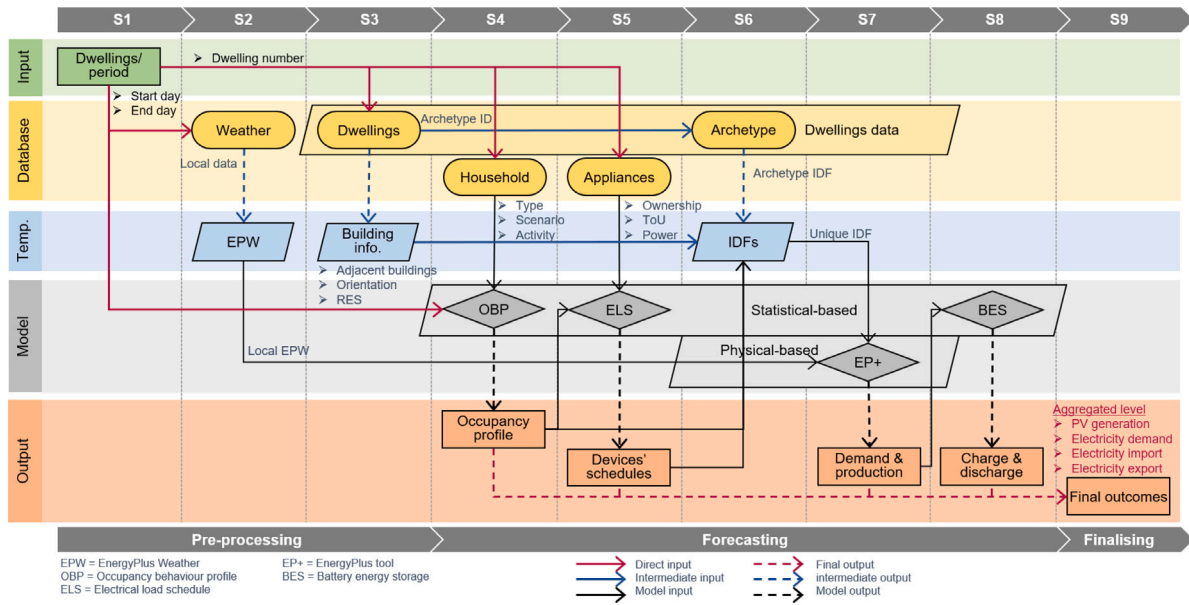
S1 S2 S3 S4 S5 S6 S7 S8 S9

Input
Dwellings/ period
➢ Dwelling number

Database
➢ Start day
➢ End day
Weather
Dwellings
Archetype ID
Archetype
Dwellings data
Local data
Household
Appliances
Archetype IDF

Temp.
➢ Type
➢ Scenario
➢ Activity
➢ Ownership
➢ ToU
➢ Power
EPW
Building info.
IDFs
Unique IDF
➢ Adjacent buildings
➢ Orientation
➢ RES

Model
OBP
ELS
Statistical-based
BES
Local EPW
Physical-based
EP+

Output
Occupancy profile
Devices' schedules
Demand & production
Charge & discharge
Aggregated level
➢ PV generation
➢ Electricity demand
➢ Electricity import
➢ Electricity export
Final outcomes

Pre-processing
Forecasting
Finalising

EPW = EnergyPlus Weather
OBP = Occupancy behaviour profile
ELS = Electrical load schedule
EP+ = EnergyPlus tool
BES = Battery energy storage
Direct input
Intermediate input
Model input
Final output
intermediate output
Model output